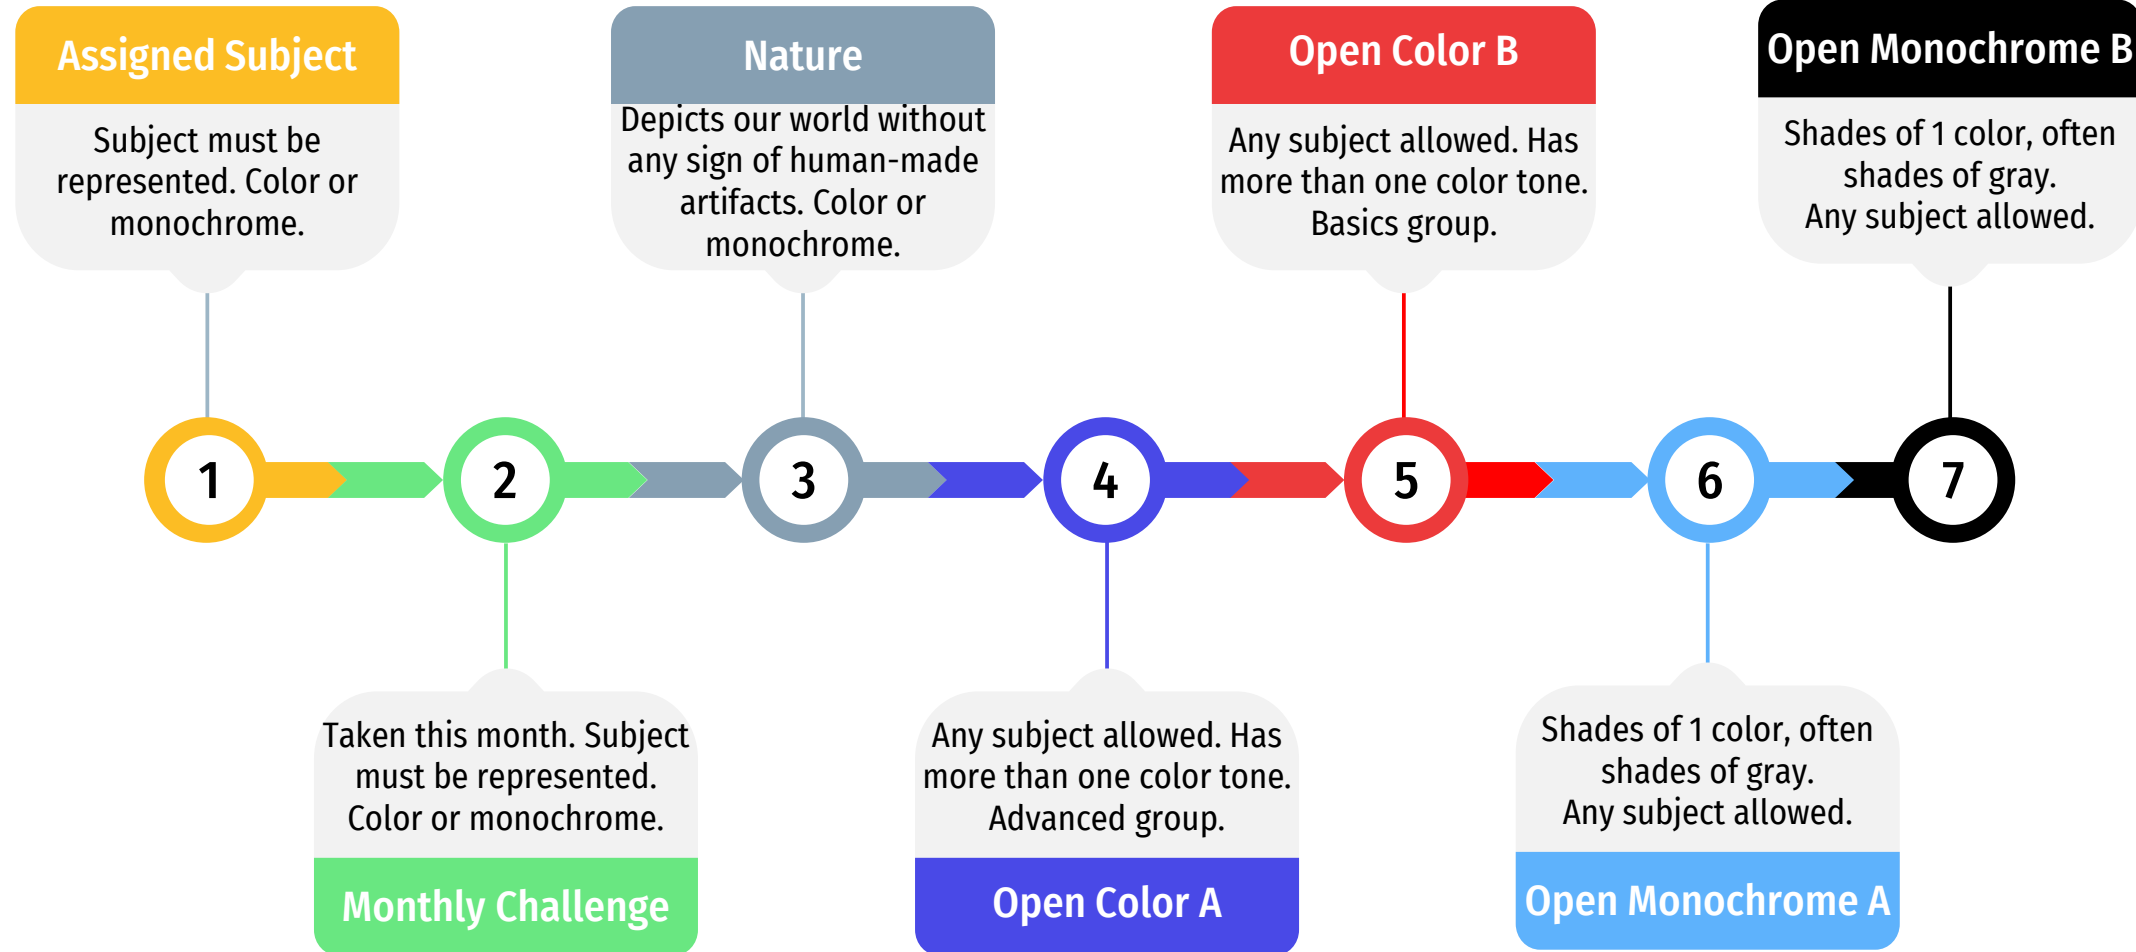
Assigned Subject

Subject must be represented. Color or monochrome.

Nature

Depicts our world without any sign of human-made artifacts. Color or monochrome.

Open Color B

Any subject allowed. Has more than one color tone. Basics group.

Open Monochrome B

Shades of 1 color, often shades of gray. Any subject allowed.

1

2

3

4

5

6

7

Taken this month. Subject must be represented. Color or monochrome.

Monthly Challenge

Any subject allowed. Has more than one color tone. Advanced group.

Open Color A

Shades of 1 color, often shades of gray. Any subject allowed.

Open Monochrome A